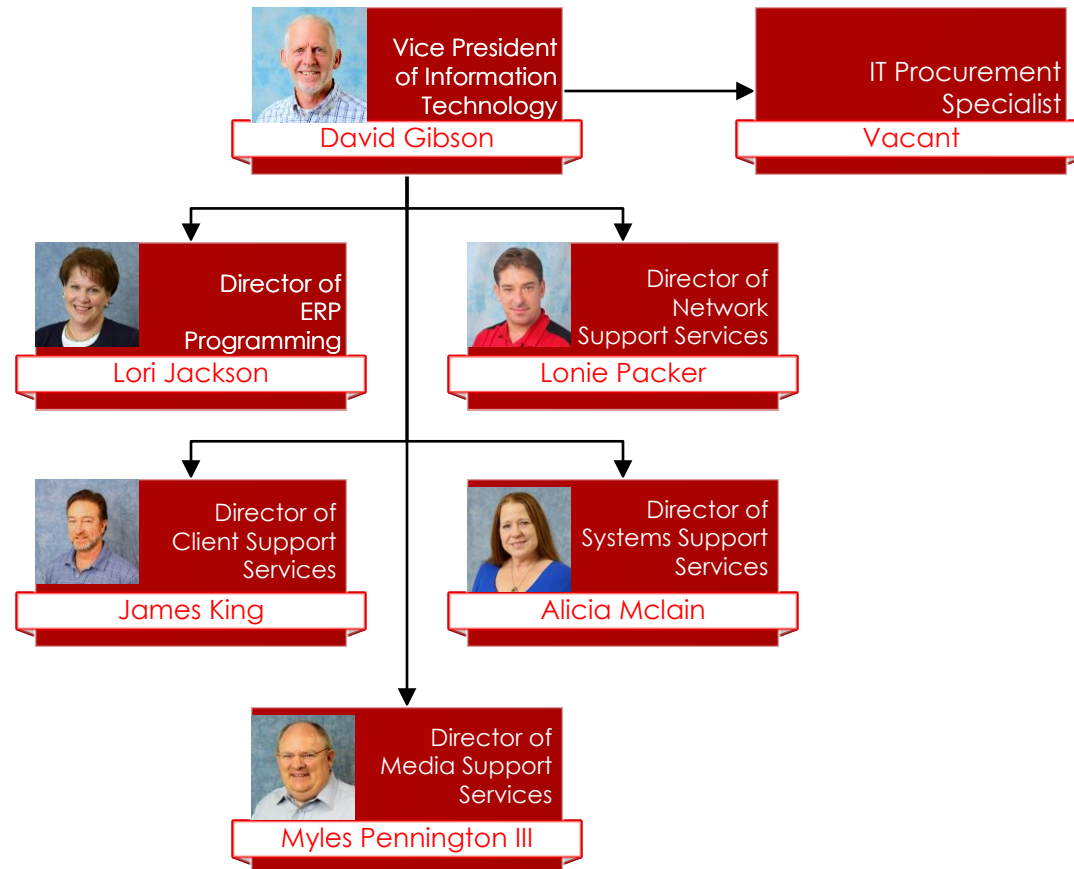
Vice President of Information Technology
David Gibson

IT Procurement Specialist
Vacant

Director of ERP Programming
Lori Jackson

Director of Network Support Services
Lonie Packer

Director of Client Support Services
James King

Director of Systems Support Services
Alicia Mclain

Director of Media Support Services
Myles Pennington III